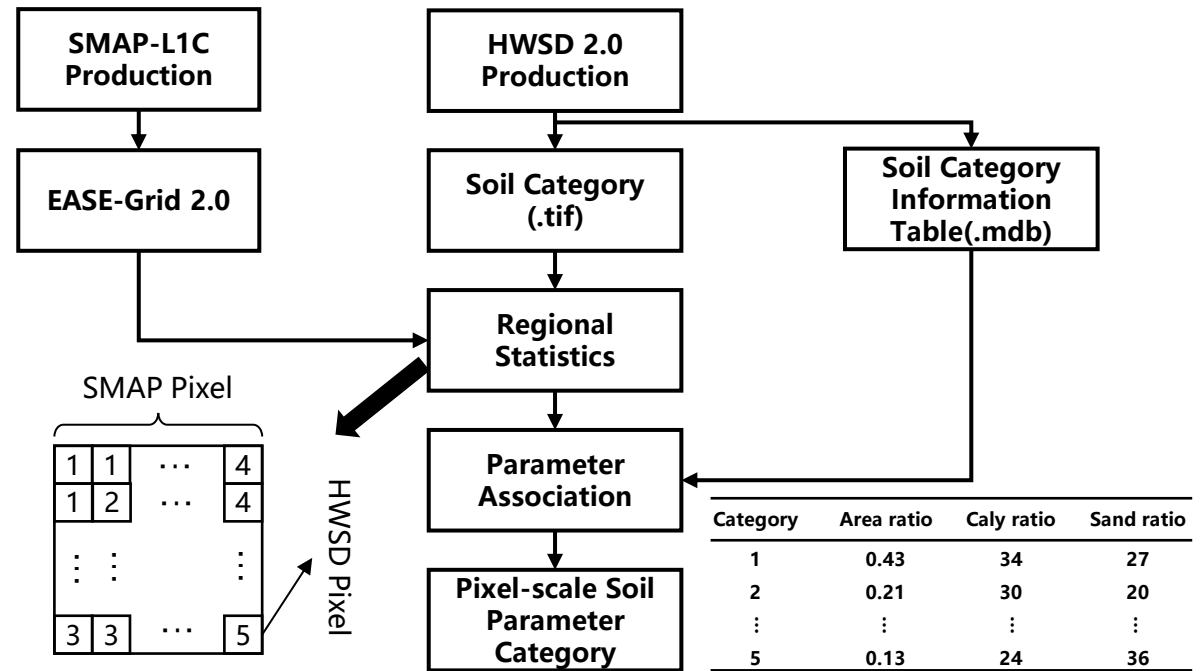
SMAP-L1C Production

HWSD 2.0 Production

EASE-Grid 2.0

Soil Category (.tif)

Soil Category Information Table(.mdb)

Regional Statistics

SMAP Pixel

| 1 | 1 | ⋯ | 4 |
|---|---|---|---|
| 1 | 2 | ⋯ | 4 |
| ⋮ | ⋮ |  | ⋮ |
| 3 | 3 | ⋯ | 5 |

HWSD Pixel

Parameter Association

Pixel-scale Soil Parameter Category

| Category | Area ratio | Caly ratio | Sand ratio |
|---|---|---|---|
| 1 | 0.43 | 34 | 27 |
| 2 | 0.21 | 30 | 20 |
| ⋮ | ⋮ | ⋮ | ⋮ |
| 5 | 0.13 | 24 | 36 |